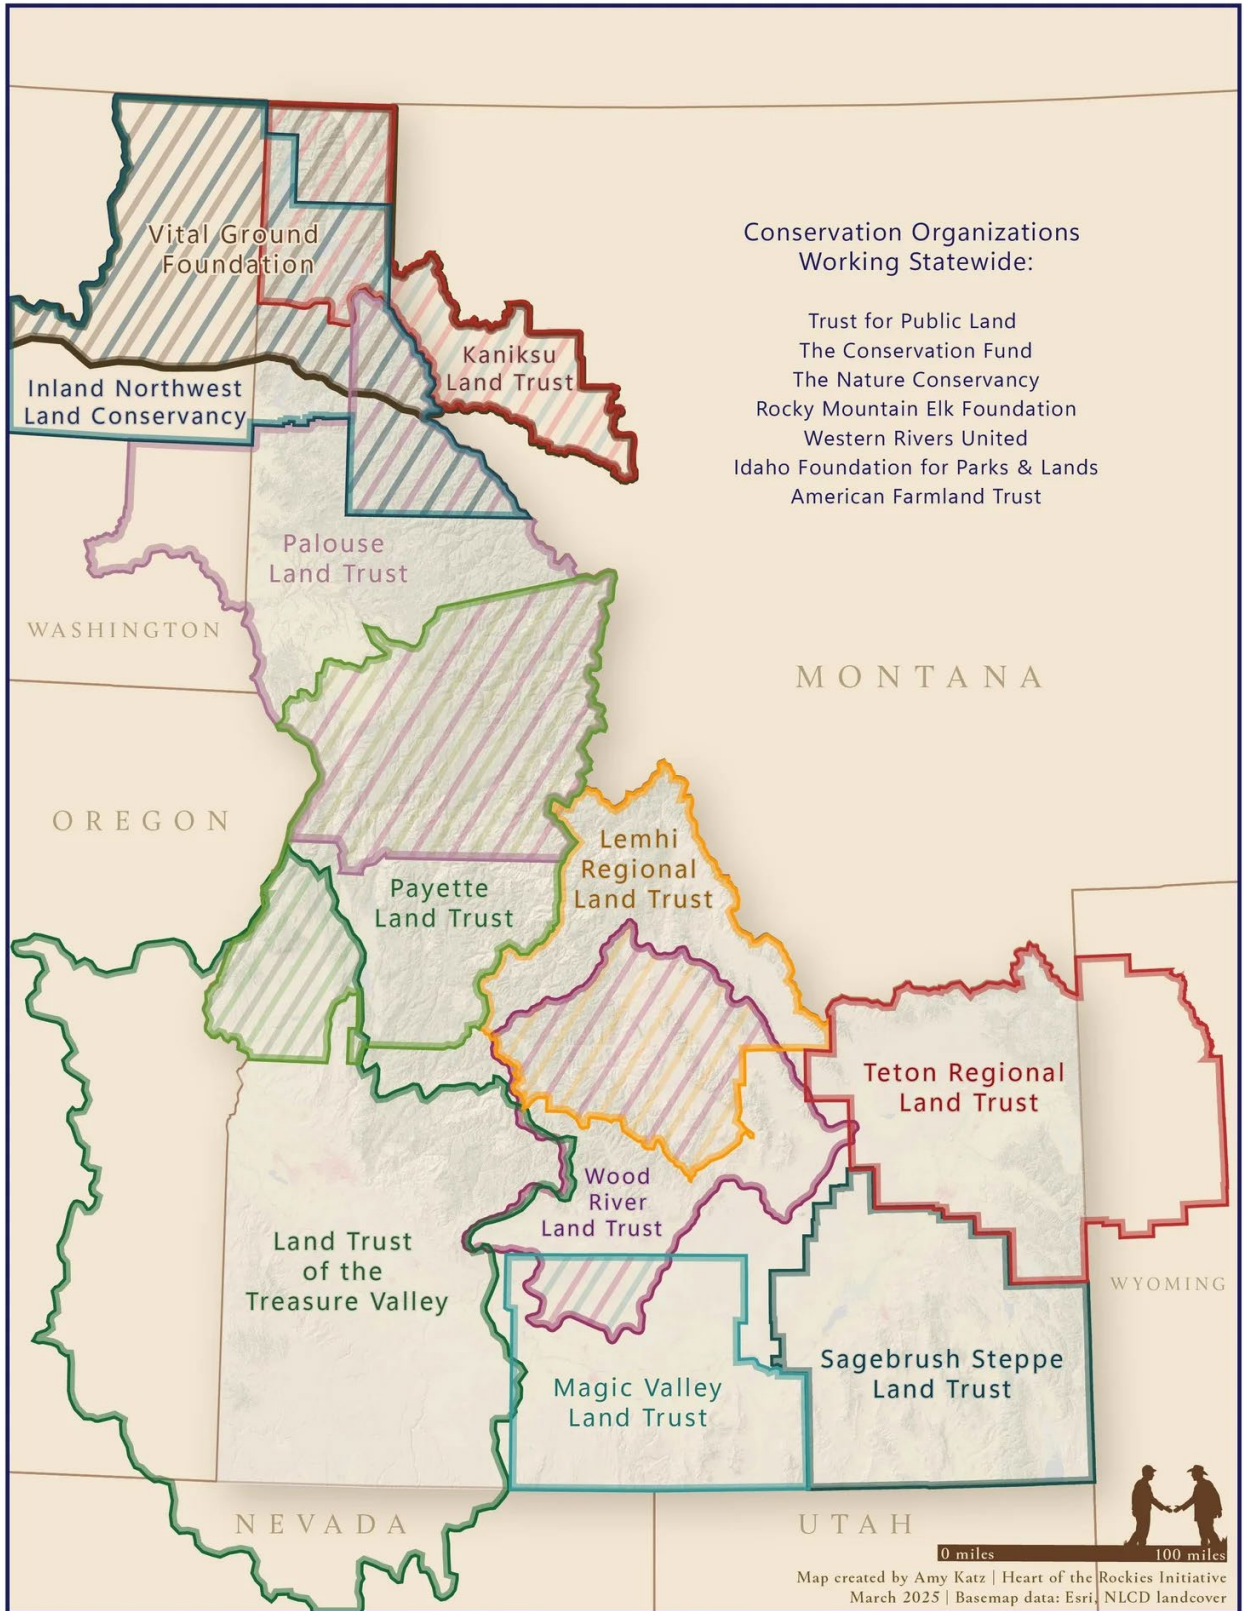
Conservation Organizations Working Statewide:

Trust for Public Land
The Conservation Fund
The Nature Conservancy
Rocky Mountain Elk Foundation
Western Rivers United
Idaho Foundation for Parks & Lands
American Farmland Trust

Vital Ground Foundation

Kaniksu Land Trust

Inland Northwest Land Conservancy

Palouse Land Trust

WASHINGTON

MONTANA

OREGON

Lemhi Regional Land Trust

Payette Land Trust

Teton Regional Land Trust

Wood River Land Trust

Land Trust of the Treasure Valley

WYOMING

Sagebrush Steppe Land Trust

Magic Valley Land Trust

NEVADA

UTAH

0 miles 100 miles

Map created by Amy Katz | Heart of the Rockies Initiative
March 2025 | Basemap data: Esri, NLCD landcover